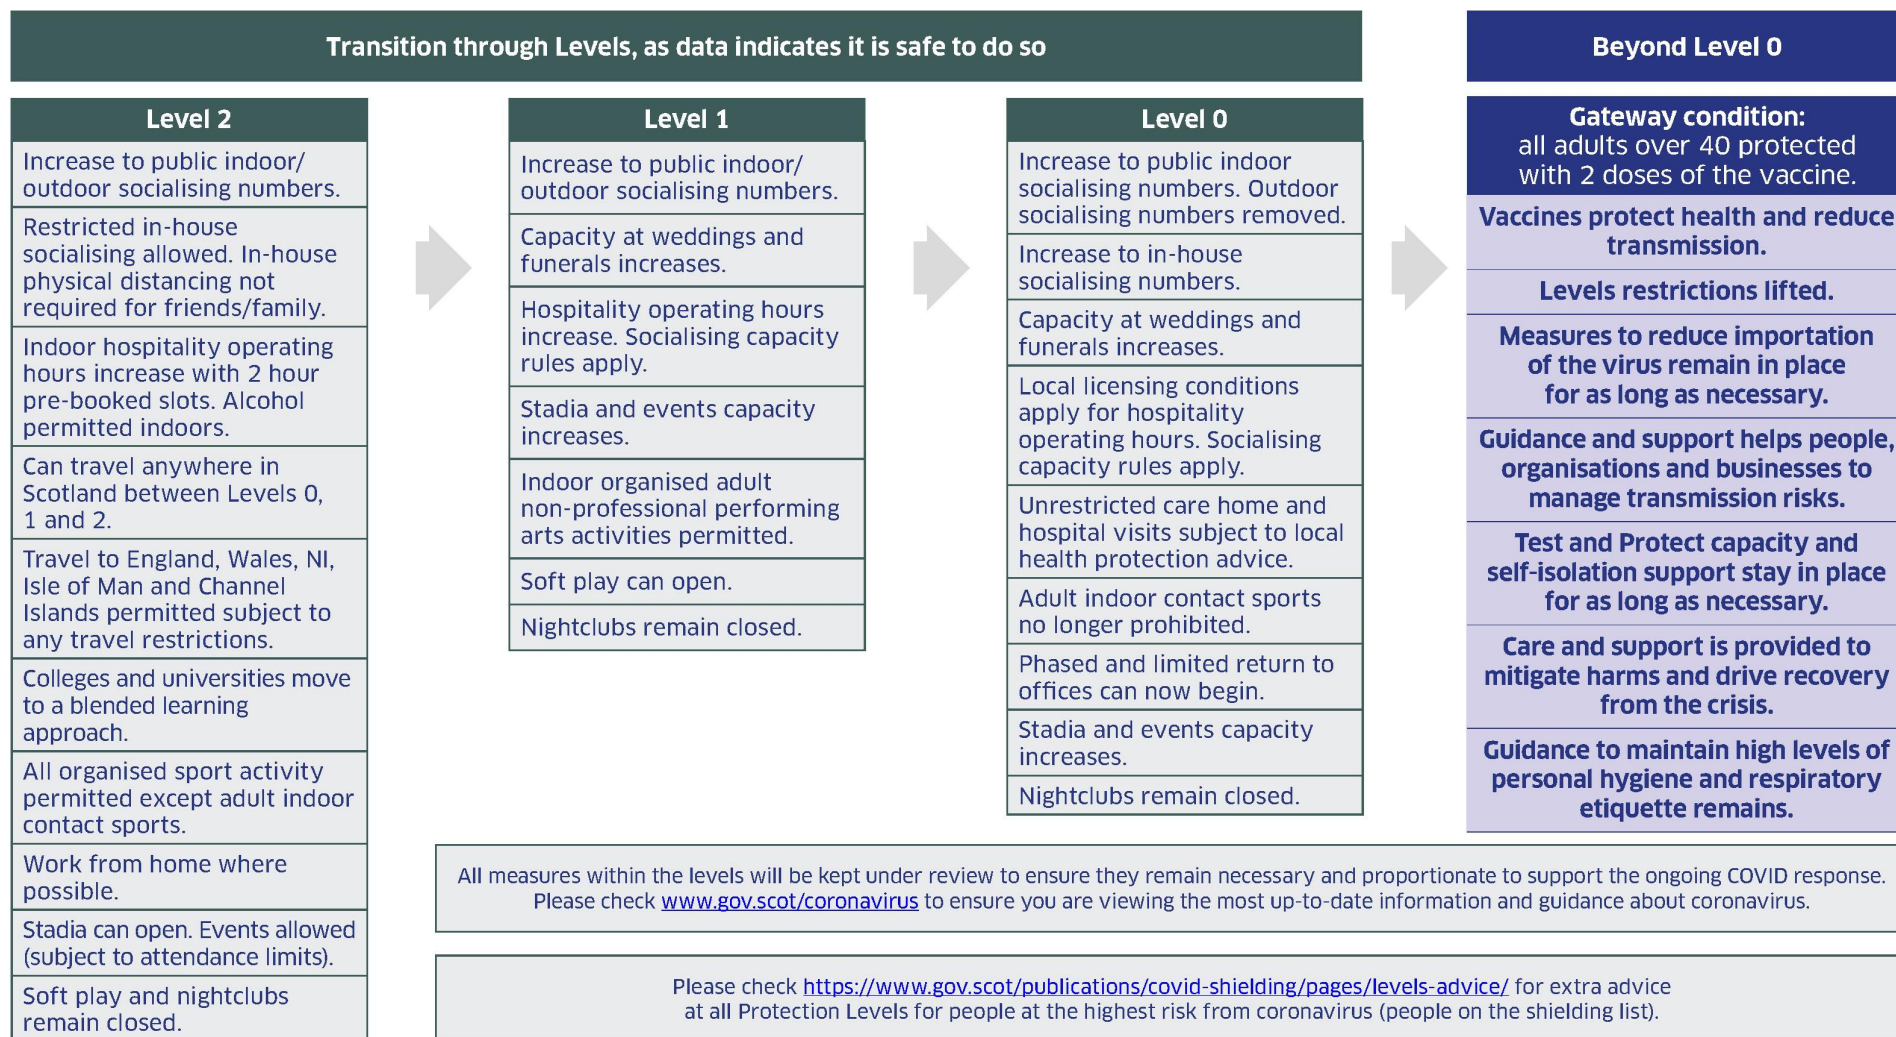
Transition through Levels, as data indicates it is safe to do so

Beyond Level 0

Level 2

Increase to public indoor/ outdoor socialising numbers.

Restricted in-house socialising allowed. In-house physical distancing not required for friends/family.

Indoor hospitality operating hours increase with 2 hour pre-booked slots. Alcohol permitted indoors.

Can travel anywhere in Scotland between Levels 0, 1 and 2.

Travel to England, Wales, NI, Isle of Man and Channel Islands permitted subject to any travel restrictions.

Colleges and universities move to a blended learning approach.

All organised sport activity permitted except adult indoor contact sports.

Work from home where possible.

Stadia can open. Events allowed (subject to attendance limits).

Soft play and nightclubs remain closed.

Level 1

Increase to public indoor/ outdoor socialising numbers.

Capacity at weddings and funerals increases.

Hospitality operating hours increase. Socialising capacity rules apply.

Stadia and events capacity increases.

Indoor organised adult non-professional performing arts activities permitted.

Soft play can open.

Nightclubs remain closed.

Level 0

Increase to public indoor socialising numbers. Outdoor socialising numbers removed.

Increase to in-house socialising numbers.

Capacity at weddings and funerals increases.

Local licensing conditions apply for hospitality operating hours. Socialising capacity rules apply.

Unrestricted care home and hospital visits subject to local health protection advice.

Adult indoor contact sports no longer prohibited.

Phased and limited return to offices can now begin.

Stadia and events capacity increases.

Nightclubs remain closed.

Gateway condition:
all adults over 40 protected with 2 doses of the vaccine.

Vaccines protect health and reduce transmission.

Levels restrictions lifted.

Measures to reduce importation of the virus remain in place for as long as necessary.

Guidance and support helps people, organisations and businesses to manage transmission risks.

Test and Protect capacity and self-isolation support stay in place for as long as necessary.

Care and support is provided to mitigate harms and drive recovery from the crisis.

Guidance to maintain high levels of personal hygiene and respiratory etiquette remains.

All measures within the levels will be kept under review to ensure they remain necessary and proportionate to support the ongoing COVID response. Please check www.gov.scot/coronavirus to ensure you are viewing the most up-to-date information and guidance about coronavirus.

Please check https://www.gov.scot/publications/covid-shielding/pages/levels-advice/ for extra advice at all Protection Levels for people at the highest risk from coronavirus (people on the shielding list).